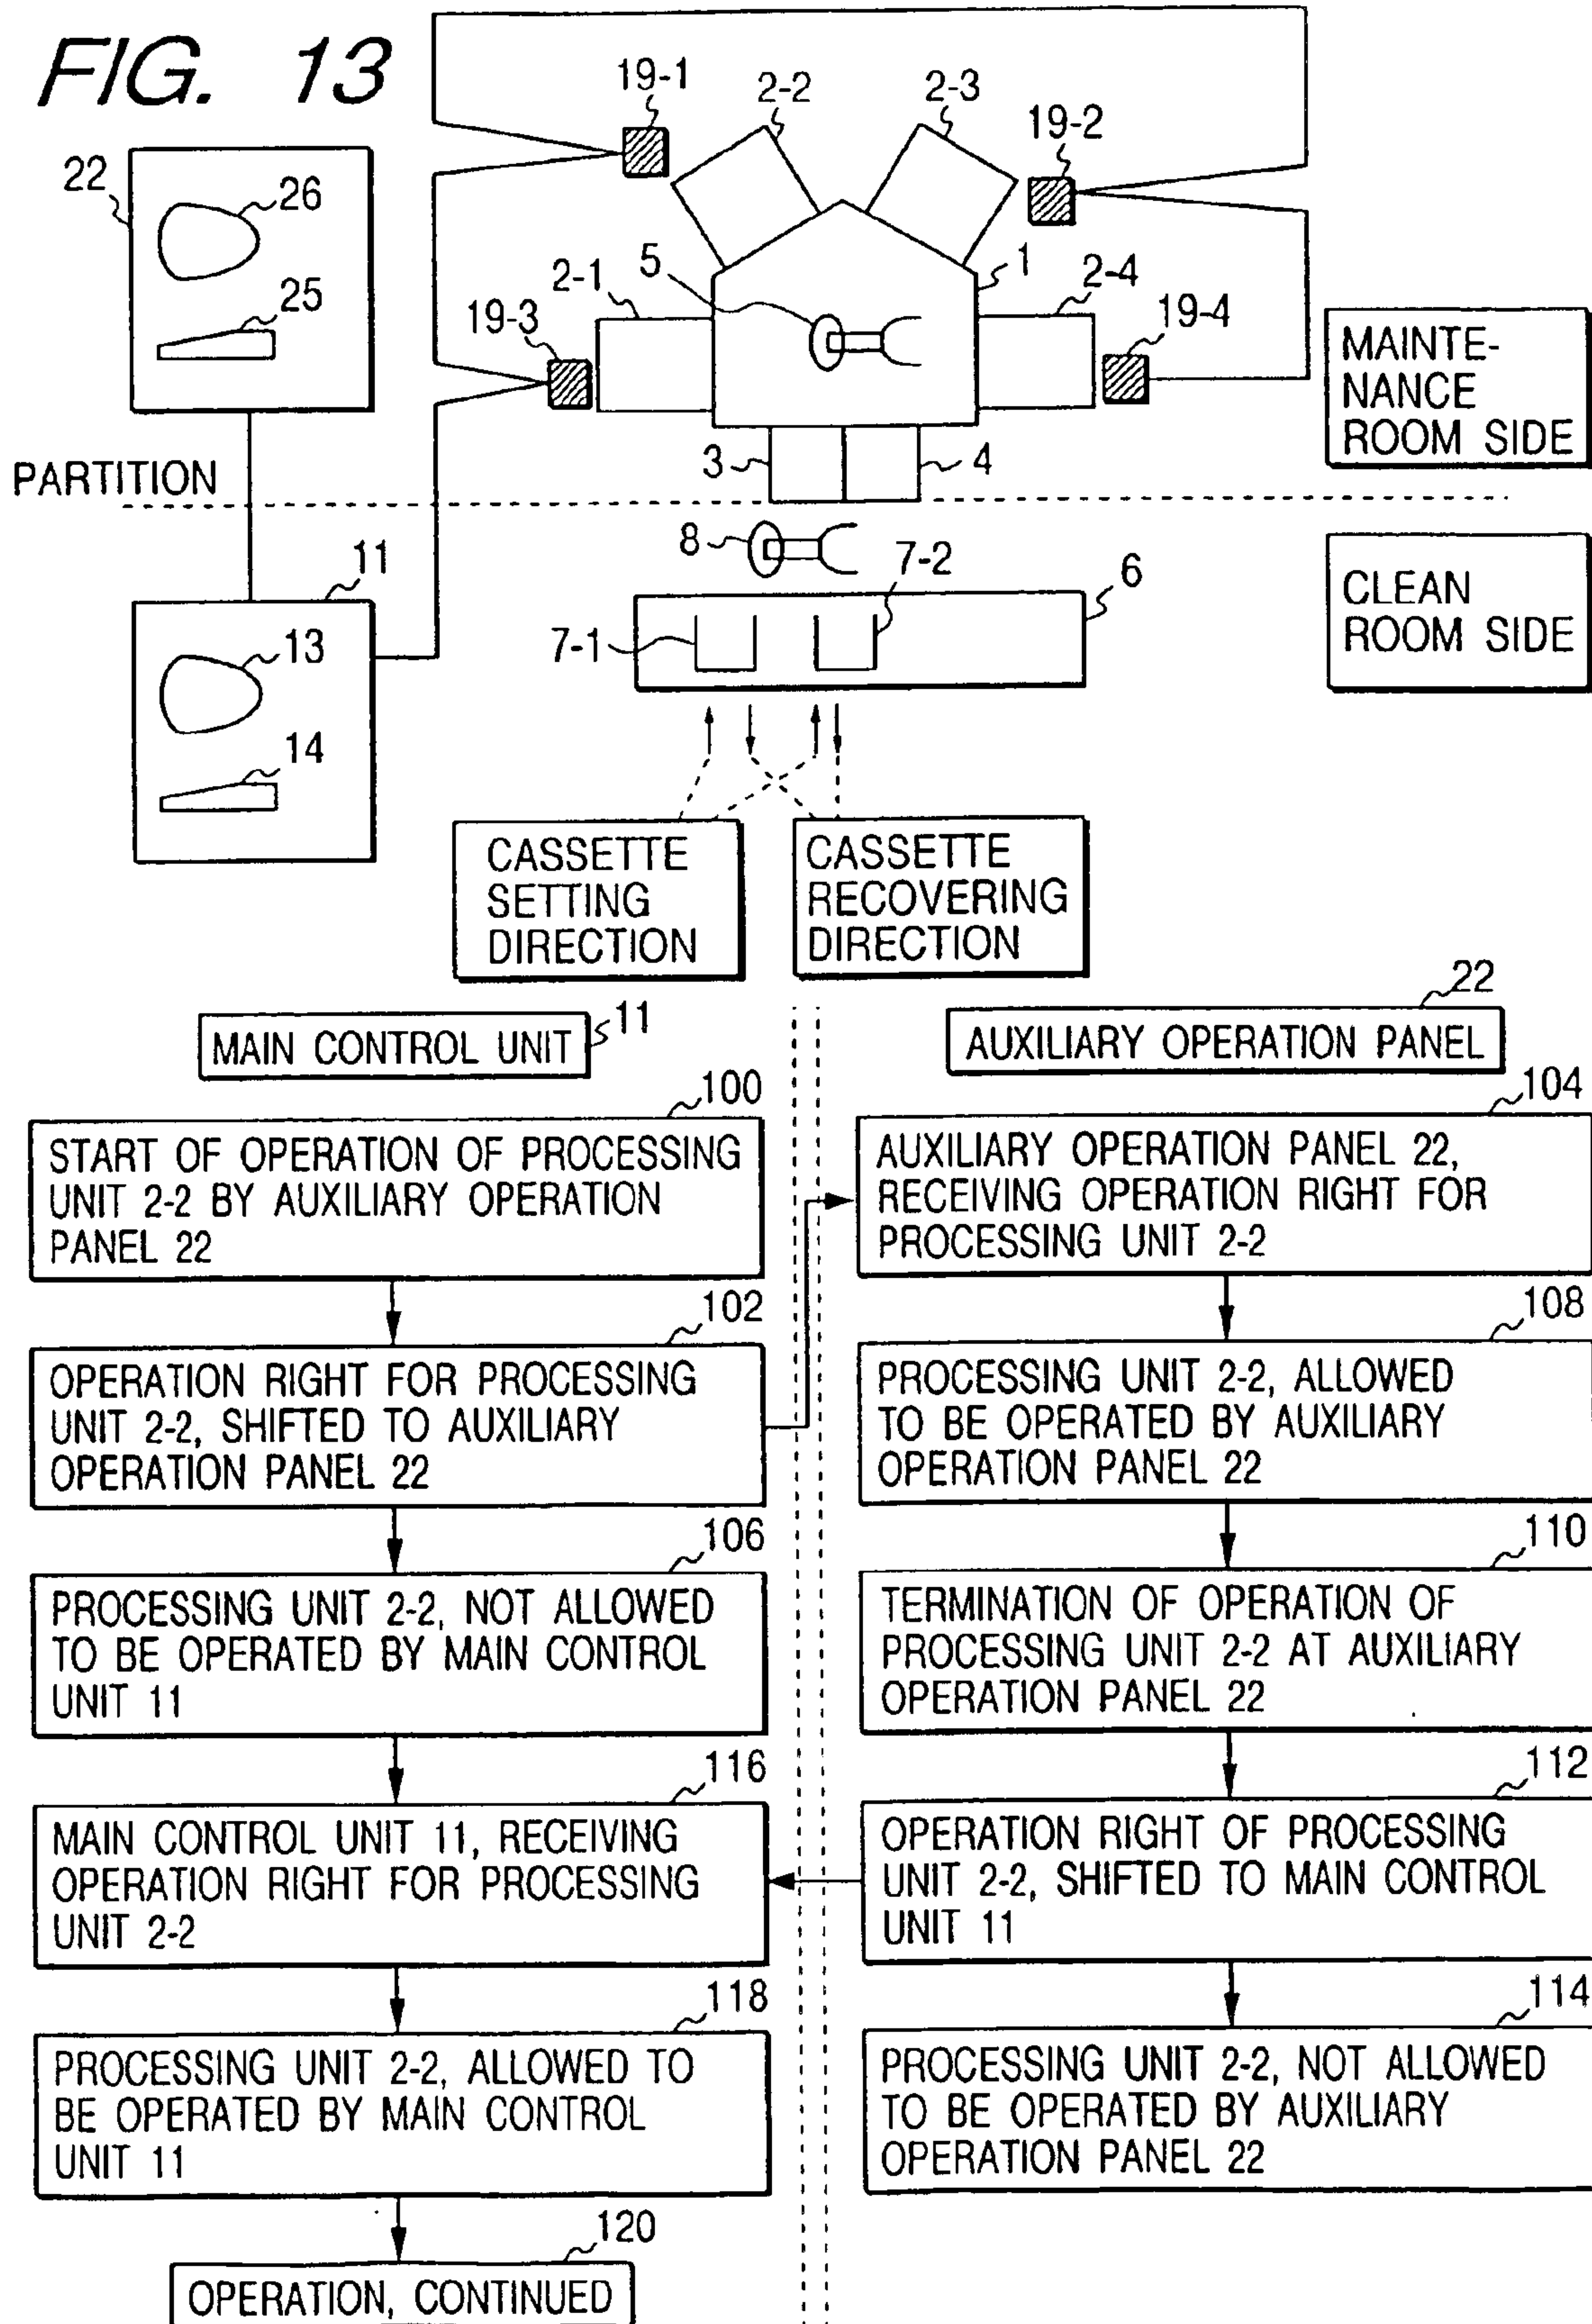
FIG. 13

22
26
25
19-1
2-2
2-3
19-2
2-1
5
1
2-4
19-3
19-4
MAINTENANCE ROOM SIDE
3
4
PARTITION
11
8
7-2
6
13
7-1
CLEAN ROOM SIDE
14
CASSETTE SETTING DIRECTION
CASSETTE RECOVERING DIRECTION

MAIN CONTROL UNIT 11

AUXILIARY OPERATION PANEL 22

100
START OF OPERATION OF PROCESSING UNIT 2-2 BY AUXILIARY OPERATION PANEL 22

102
OPERATION RIGHT FOR PROCESSING UNIT 2-2, SHIFTED TO AUXILIARY OPERATION PANEL 22

106
PROCESSING UNIT 2-2, NOT ALLOWED TO BE OPERATED BY MAIN CONTROL UNIT 11

116
MAIN CONTROL UNIT 11, RECEIVING OPERATION RIGHT FOR PROCESSING UNIT 2-2

118
PROCESSING UNIT 2-2, ALLOWED TO BE OPERATED BY MAIN CONTROL UNIT 11

120
OPERATION, CONTINUED

104
AUXILIARY OPERATION PANEL 22, RECEIVING OPERATION RIGHT FOR PROCESSING UNIT 2-2

108
PROCESSING UNIT 2-2, ALLOWED TO BE OPERATED BY AUXILIARY OPERATION PANEL 22

110
TERMINATION OF OPERATION OF PROCESSING UNIT 2-2 AT AUXILIARY OPERATION PANEL 22

112
OPERATION RIGHT OF PROCESSING UNIT 2-2, SHIFTED TO MAIN CONTROL UNIT 11

114
PROCESSING UNIT 2-2, NOT ALLOWED TO BE OPERATED BY AUXILIARY OPERATION PANEL 22